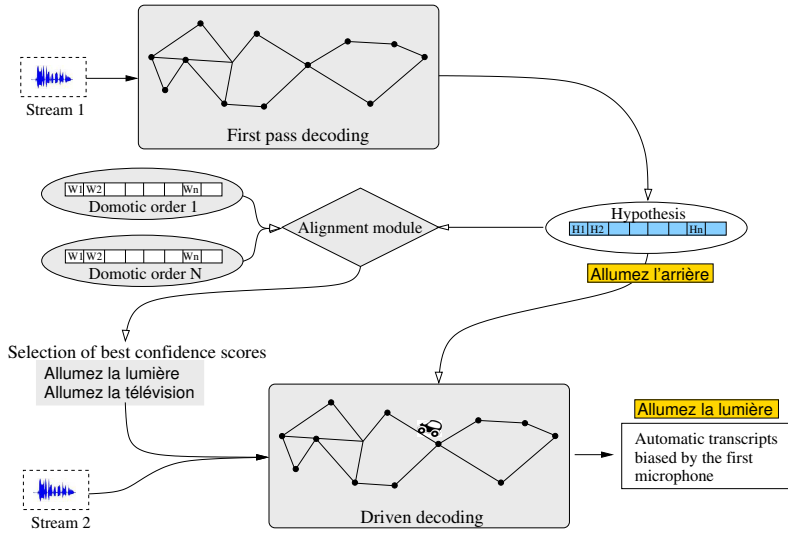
Stream 1

First pass decoding

W1 W2 Wn
Domotic order 1

W1 W2 Wn
Domotic order N

Alignment module

Hypothesis
H1 H2 Hn

Allumez l'arrière

Selection of best confidence scores
Allumez la lumière
Allumez la télévision

Stream 2

Driven decoding

Allumez la lumière

Automatic transcripts biased by the first microphone